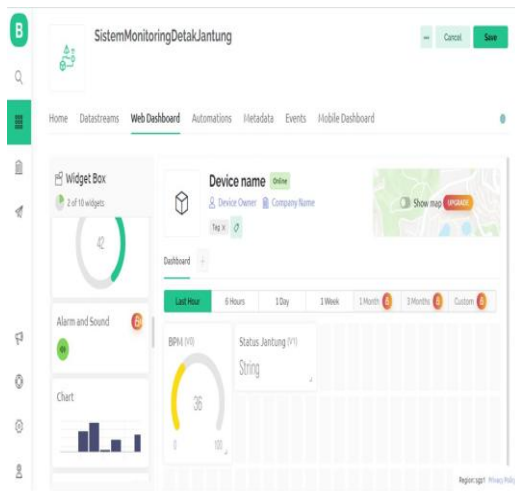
B

SistemMonitoringDetakJantung

Cancel
Save

Home
Datastreams
Web Dashboard
Automations
Metadata
Events
Mobile Dashboard

Widget Box
2 of 10 widgets

42

Alarm and Sound

Chart

Device name
Online
Device Owner
Company Name
Tag
Show map
UPGRADE

Dashboard

Last Hour
6 Hours
1 Day
1 Week
1 Month
3 Months
Custom

BPM (V0)
36
0
100

Status Jantung (V1)
String

Region: sgp1
Privacy Policy